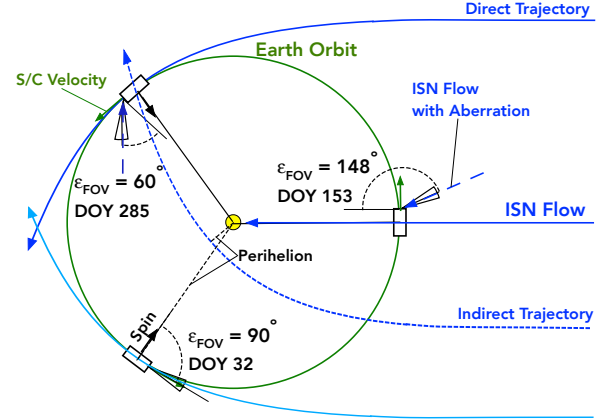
Direct Trajectory

Earth Orbit

S/C Velocity

ISN Flow with Aberration

$\varepsilon_{FOV} = 148^\circ$
DOY 153

$\varepsilon_{FOV} = 60^\circ$
DOY 285

ISN Flow

Perihelion

Indirect Trajectory

Spin

$\varepsilon_{FOV} = 90^\circ$
DOY 32